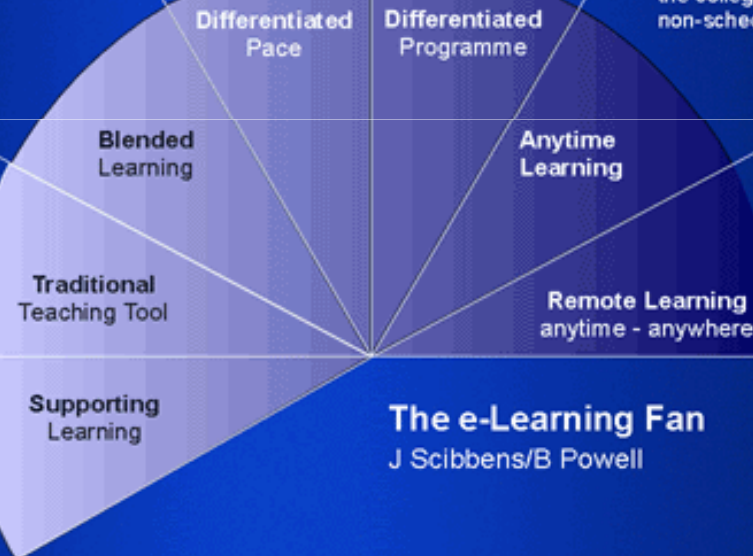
Differentiated Pace

Differentiated Programme

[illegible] non-sche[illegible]

Blended Learning

Anytime Learning

Traditional Teaching Tool

Remote Learning anytime - anywhere

Supporting Learning

The e-Learning Fan

J Scibbens/B Powell